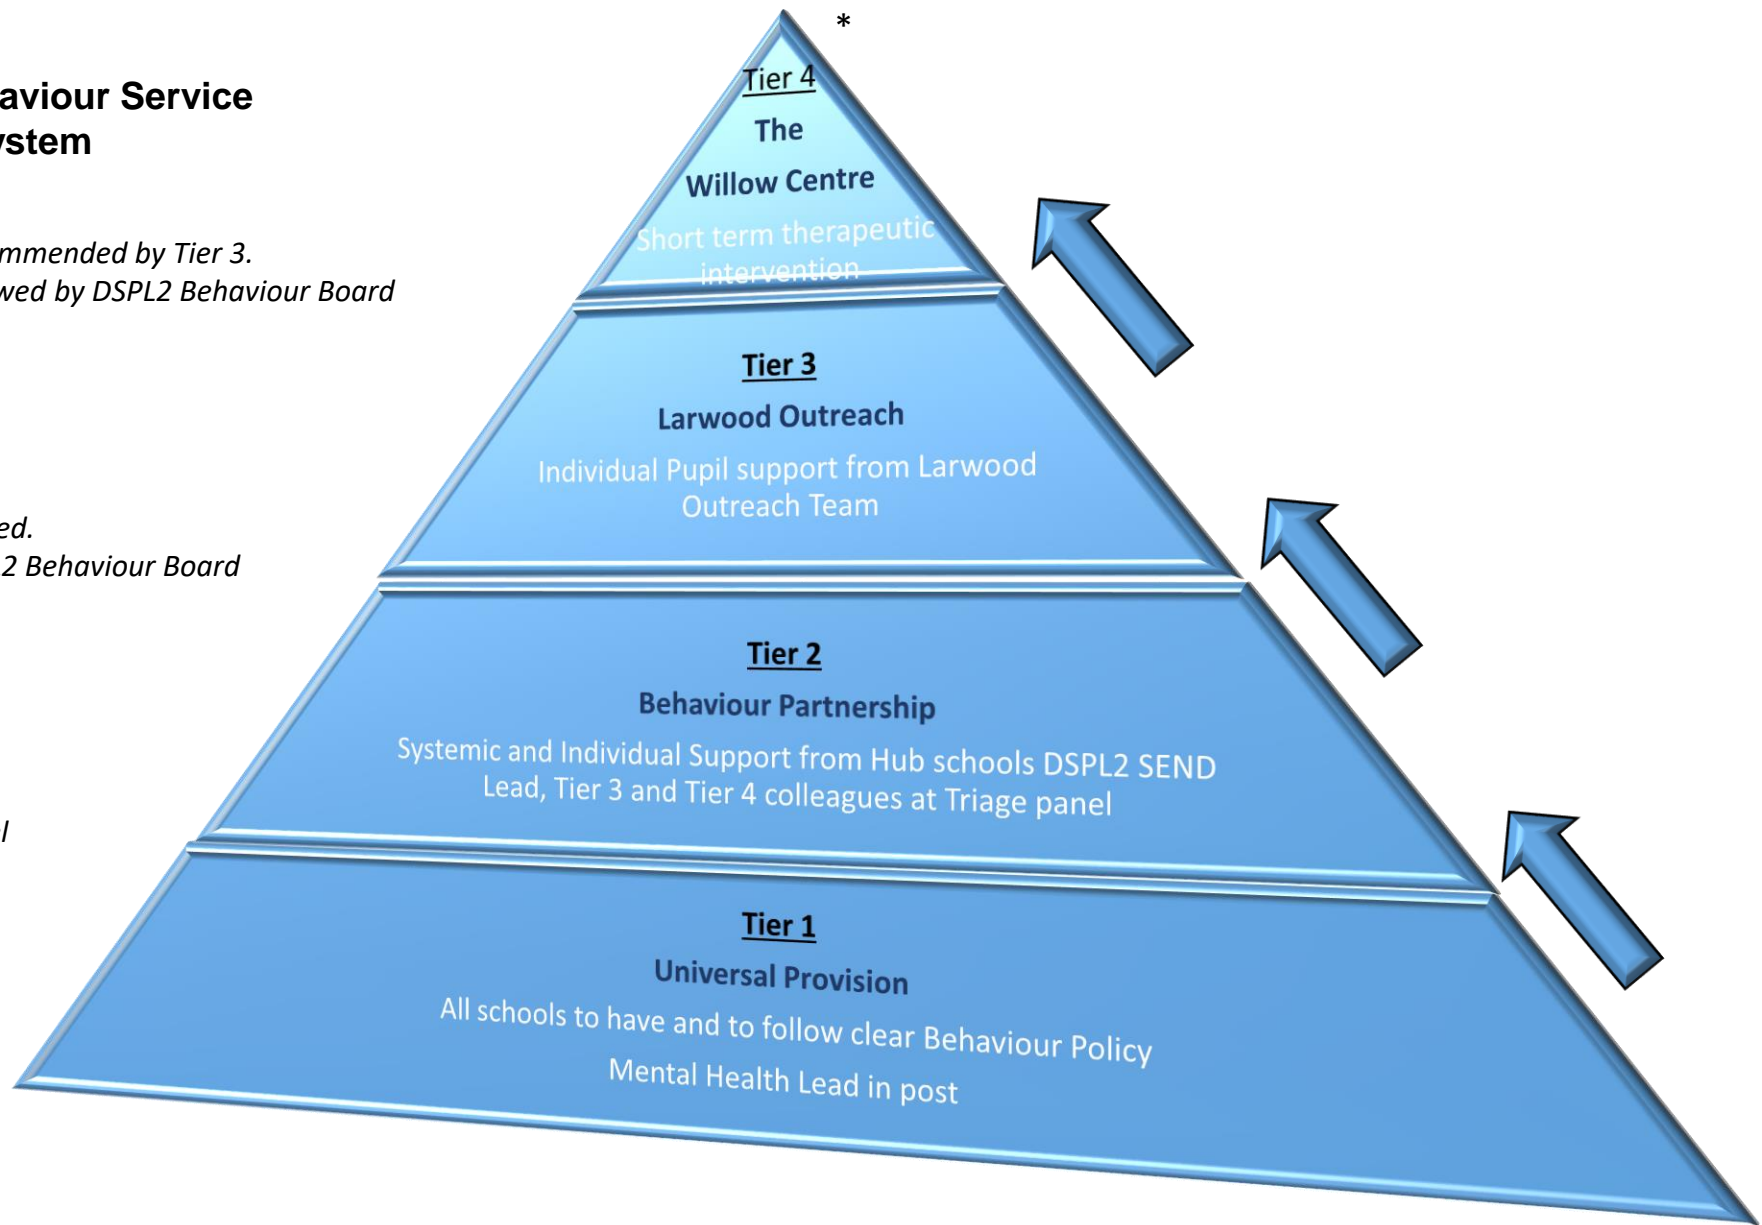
aviour Service
ystem

mmended by Tier 3.
wed by DSPL2 Behaviour Board

ed.
2 Behaviour Board

l

*

Tier 4
The
Willow Centre
Short term therapeutic intervention

Tier 3
Larwood Outreach
Individual Pupil support from Larwood Outreach Team

Tier 2
Behaviour Partnership
Systemic and Individual Support from Hub schools DSPL2 SEND Lead, Tier 3 and Tier 4 colleagues at Triage panel

Tier 1
Universal Provision
All schools to have and to follow clear Behaviour Policy
Mental Health Lead in post